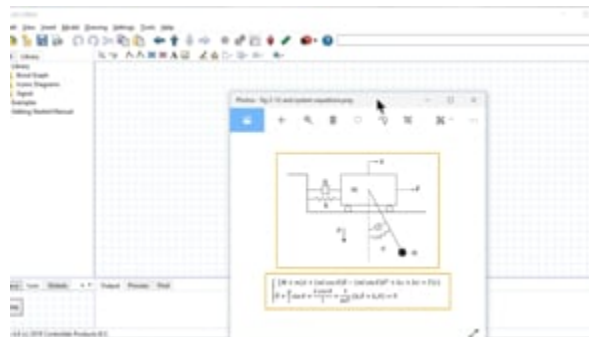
File Edit Insert Model Drawing Settings Tools Help

Library
Bond Graph
Iconic Diagrams
Signal
Examples
Getting Started Manual

Photos - fig 2-10 and system equations.png

x
F
m
k
b
g

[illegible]

Output Process Find

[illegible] 2019 Controllab Products B.V.